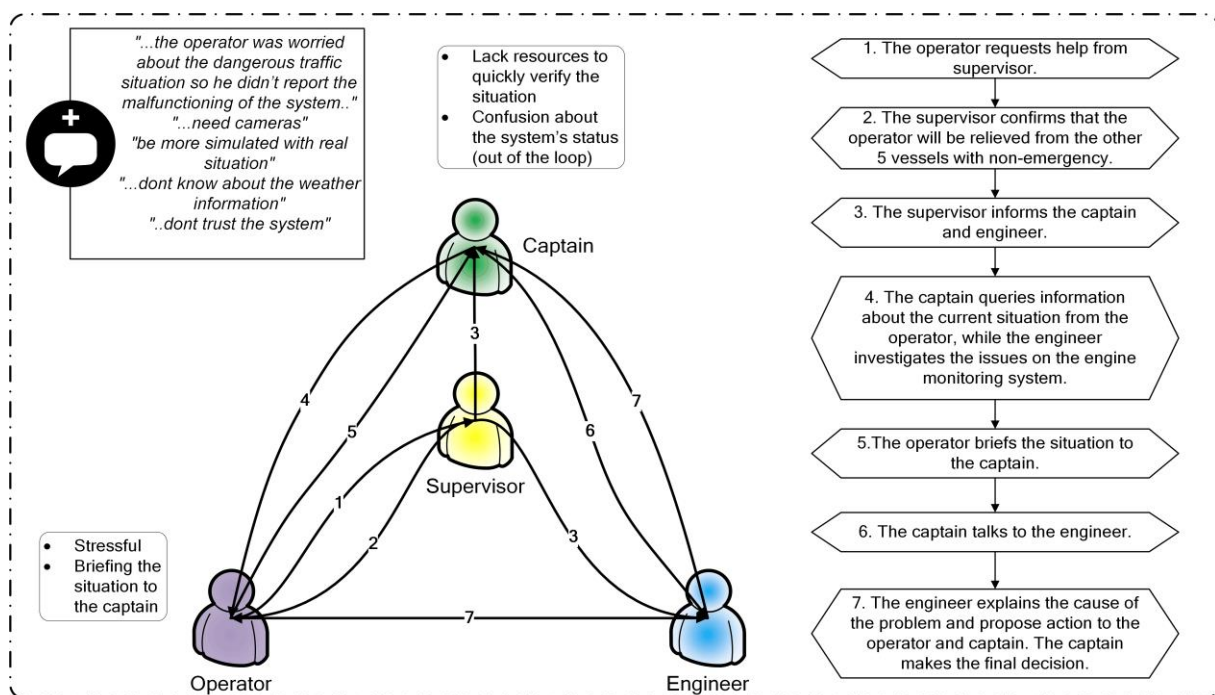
"...the operator was worried about the dangerous traffic situation so he didn't report the malfunctioning of the system.."
"...need cameras"
"be more simulated with real situation"
"...dont know about the weather information"
"..dont trust the system"

- Lack resources to quickly verify the situation
- Confusion about the system's status (out of the loop)

Captain

Supervisor

Operator

Engineer

4

5

3

6

7

1

2

3

7

- Stressful
- Briefing the situation to the captain

1. The operator requests help from supervisor.

2. The supervisor confirms that the operator will be relieved from the other 5 vessels with non-emergency.

3. The supervisor informs the captain and engineer.

4. The captain queries information about the current situation from the operator, while the engineer investigates the issues on the engine monitoring system.

5.The operator briefs the situation to the captain.

6. The captain talks to the engineer.

7. The engineer explains the cause of the problem and propose action to the operator and captain. The captain makes the final decision.